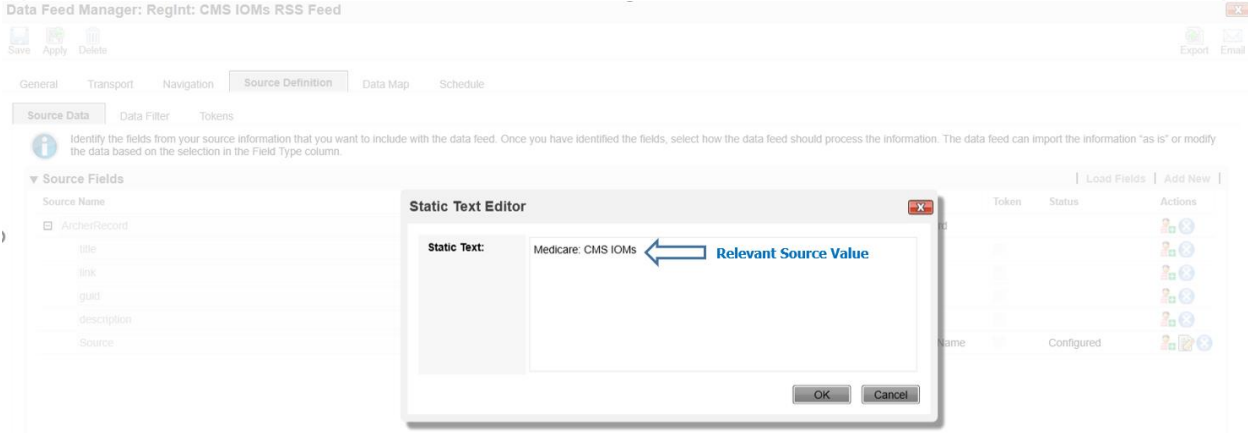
Data Feed Manager: RegInt: CMS IOMs RSS Feed

Save Apply Delete

Export Email

General Transport Navigation Source Definition Data Map Schedule

Source Data Data Filter Tokens

Identify the fields from your source information that you want to include with the data feed. Once you have identified the fields, select how the data feed should process the information. The data feed can import the information "as is" or modify the data based on the selection in the Field Type column.

▼ Source Fields

Load Fields | Add New

Source Name

ArcherRecord

title

link

guid

description

Source

Token Status Actions

Name Configured

Static Text Editor

Static Text:

Medicare: CMS IOMs

Relevant Source Value

OK Cancel